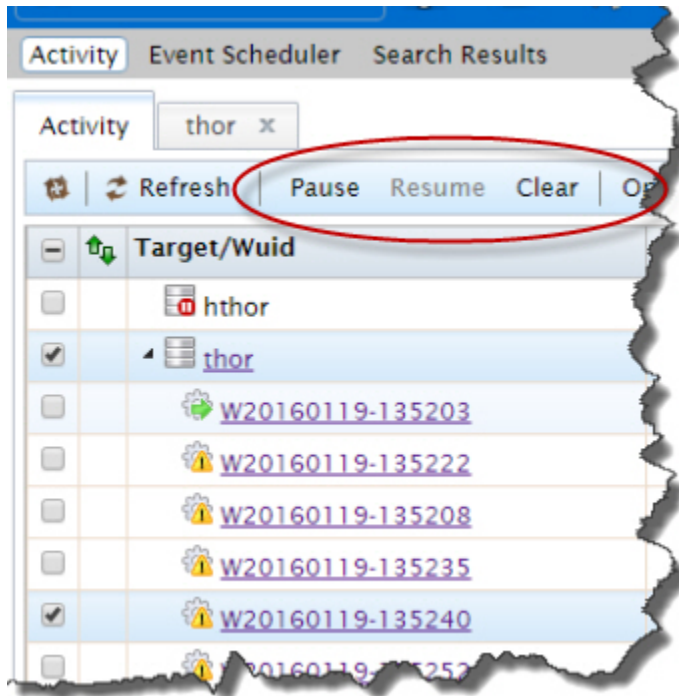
Activity Event Scheduler Search Results

Activity thor ×

Refresh Pause Resume Clear O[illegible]

Target/Wuid

hthor

thor

W20160119-135203

W20160119-135222

W20160119-135208

W20160119-135235

W20160119-135240

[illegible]20160119-1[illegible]5252